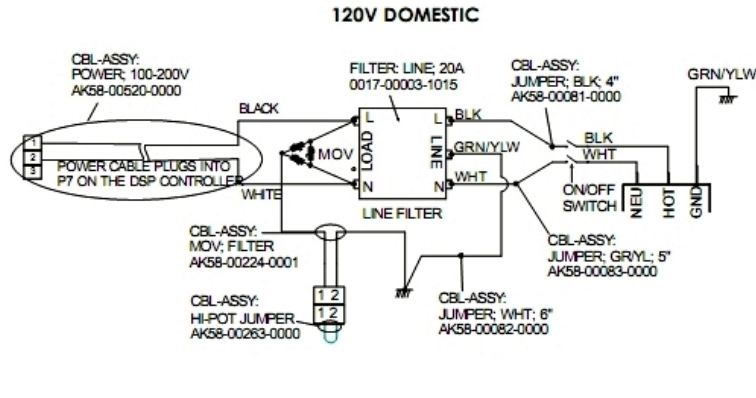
120V DOMESTIC

CBL-ASSY:
POWER; 100-200V
AK58-00520-0000

FILTER: LINE; 20A
0017-00003-1015

CBL-ASSY:
JUMPER; BLK; 4"
AK58-00081-0000

GRN/YLW

BLACK

1
2
3

POWER CABLE PLUGS INTO P7 ON THE DSP CONTROLLER

MOV

L
LOAD
N

L
LINE
N

BLK

GRN/YLW

WHT

BLK

WHT

ON/OFF SWITCH

NEU

HOT

GND

WHITE

LINE FILTER

CBL-ASSY:
MOV; FILTER
AK58-00224-0001

CBL-ASSY:
JUMPER; GR/YL; 5"
AK58-00083-0000

1 2
1 2

CBL-ASSY:
HI-POT JUMPER
AK58-00263-0000

CBL-ASSY:
JUMPER; WHT; 6"
AK58-00082-0000